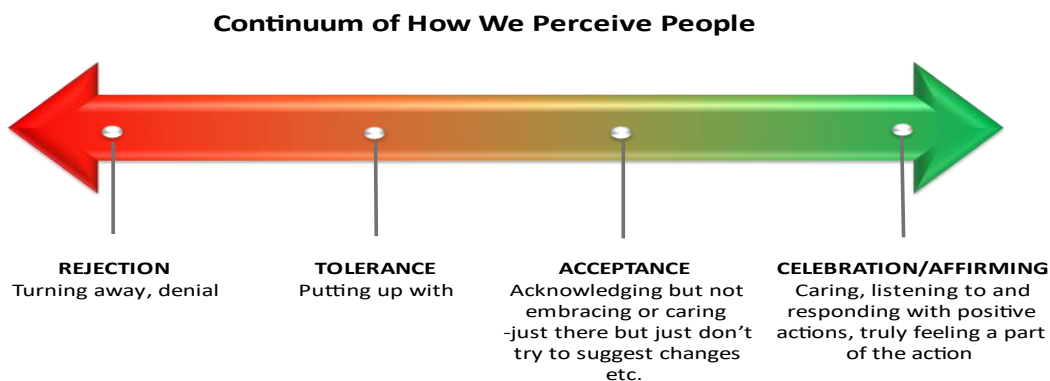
Continuum of How We Perceive People

REJECTION
Turning away, denial

TOLERANCE
Putting up with

ACCEPTANCE
Acknowledging but not embracing or caring -just there but just don’t try to suggest changes etc.

CELEBRATION/AFFIRMING
Caring, listening to and responding with positive actions, truly feeling a part of the action